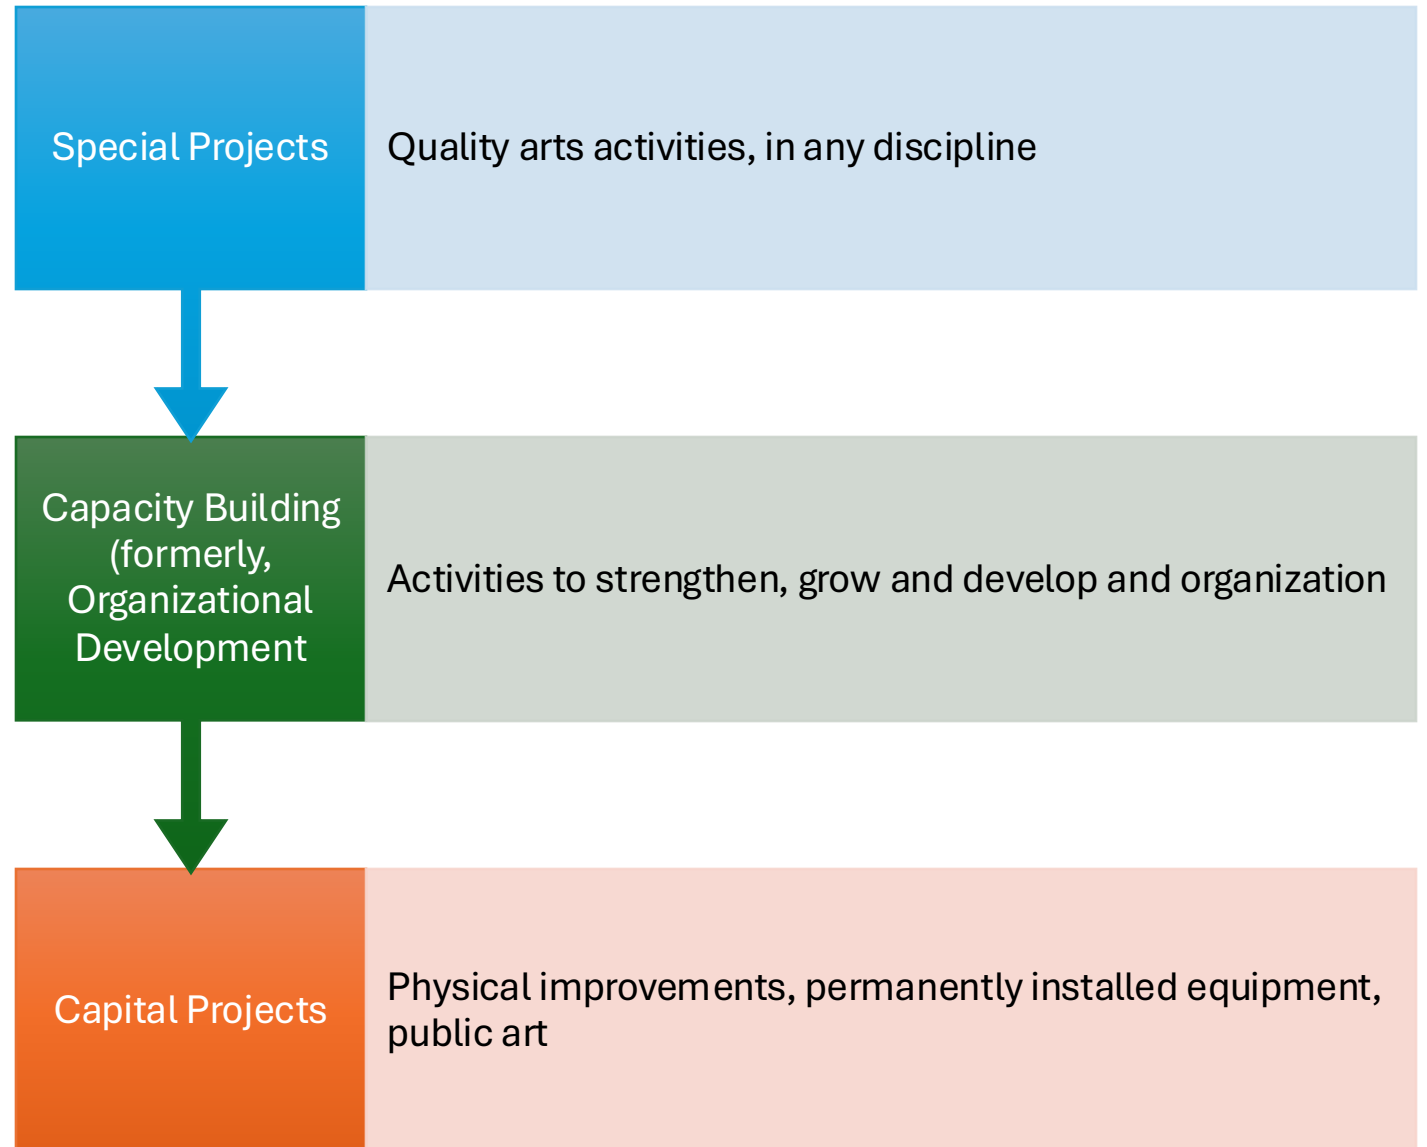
Special Projects

Quality arts activities, in any discipline

Capacity Building (formerly, Organizational Development

Activities to strengthen, grow and develop and organization

Capital Projects

Physical improvements, permanently installed equipment, public art